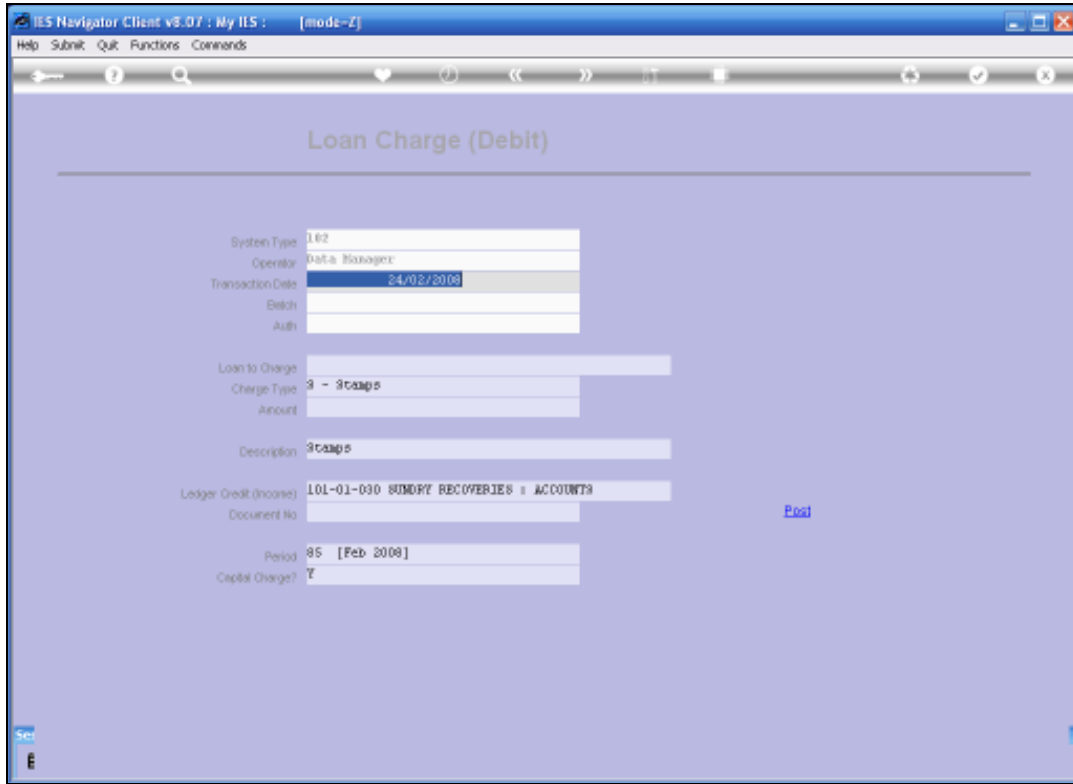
IES Navigator Client v8.07 : My IES : [mode-Z]

Help Submit Quit Functions Commands

Loan Charge (Debit)

System Type 102
Operator Data Manager
Transaction Date 24/02/2008
Batch
Auth

Loan to Charge
Charge Type 3 - Stamps
Amount

Description Stamps

Ledger Credit (Income) 101-01-030 SUNDRY RECOVERIES : ACCOUNTS
Document No

Post

Period 05 [Feb 2008]
Capital Charge? Y

Se
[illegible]